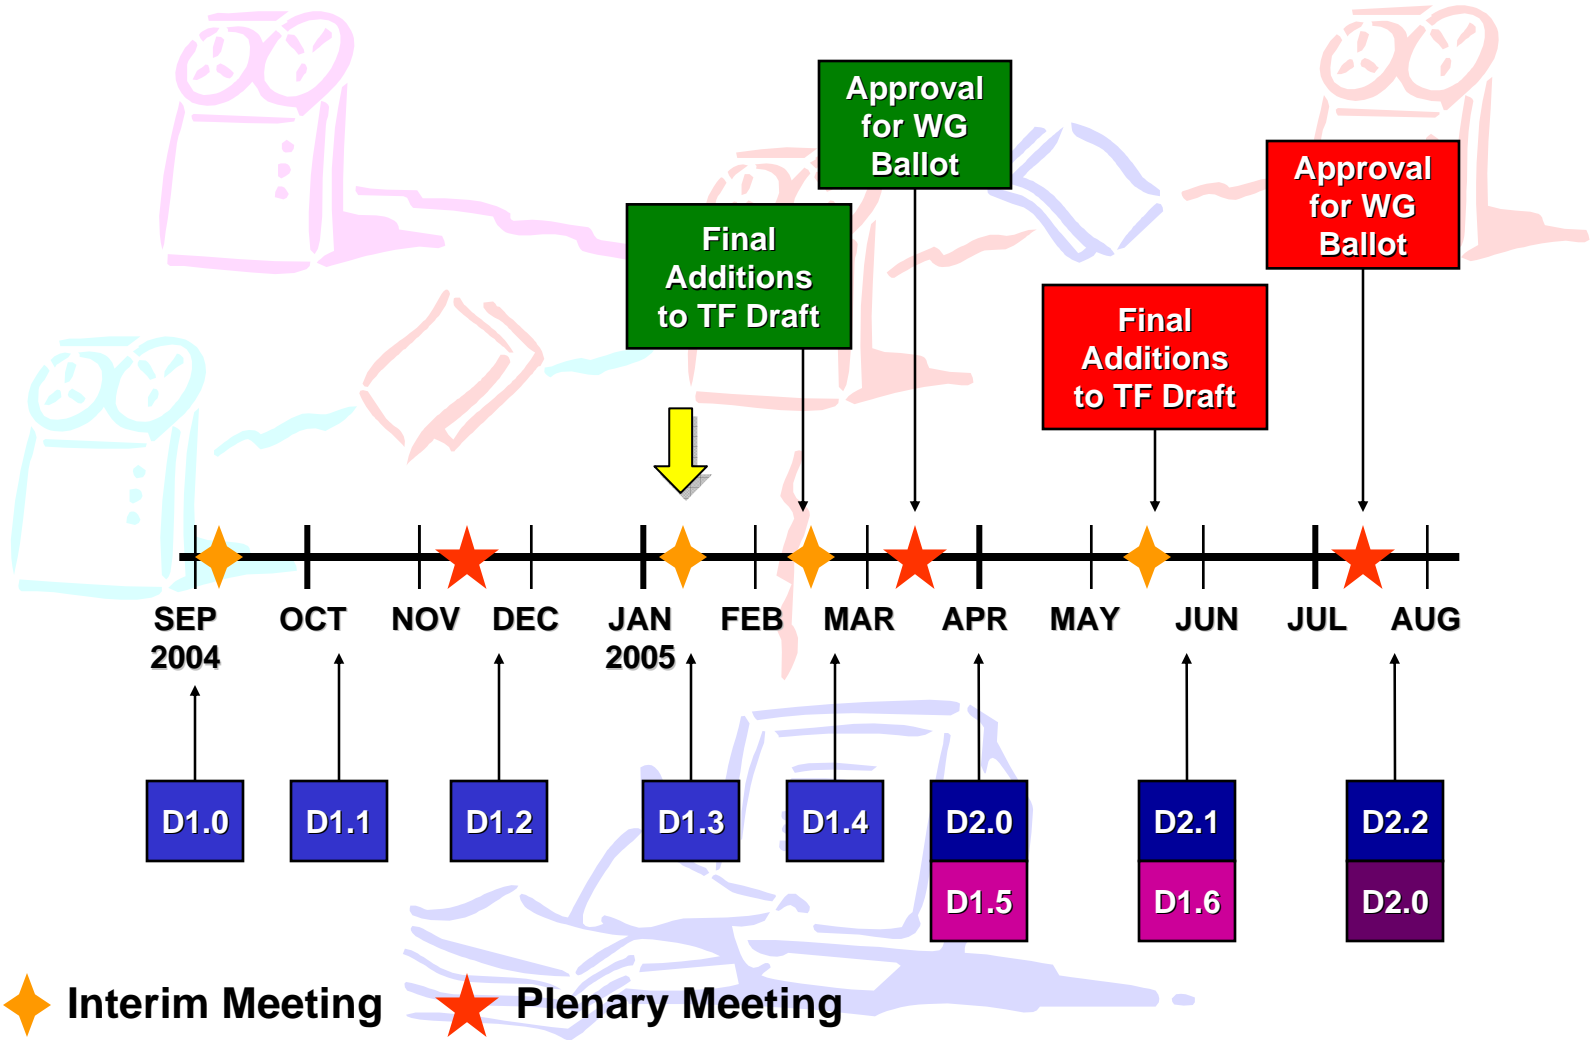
Approval for WG Ballot

Final Additions to TF Draft

Approval for WG Ballot

Final Additions to TF Draft

SEP 2004
OCT
NOV
DEC
JAN 2005
FEB
MAR
APR
MAY
JUN
JUL
AUG

D1.0
D1.1
D1.2
D1.3
D1.4
D2.0
D1.5
D2.1
D1.6
D2.2
D2.0

Interim Meeting
Plenary Meeting